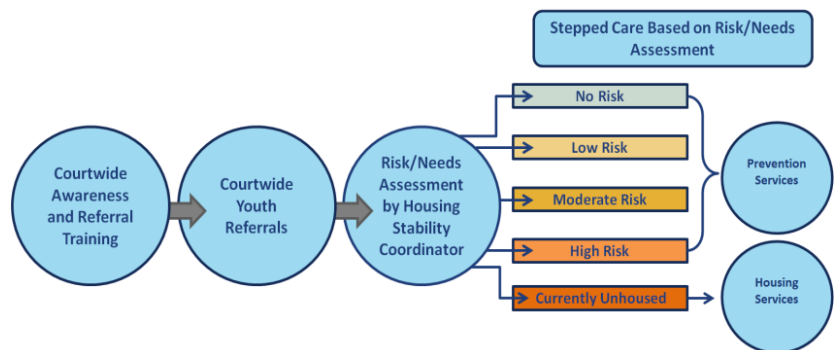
Stepped Care Based on Risk/Needs Assessment

Courtwide Awareness and Referral Training

Courtwide Youth Referrals

Risk/Needs Assessment by Housing Stability Coordinator

No Risk

Low Risk

Moderate Risk

High Risk

Currently Unhoused

Prevention Services

Housing Services